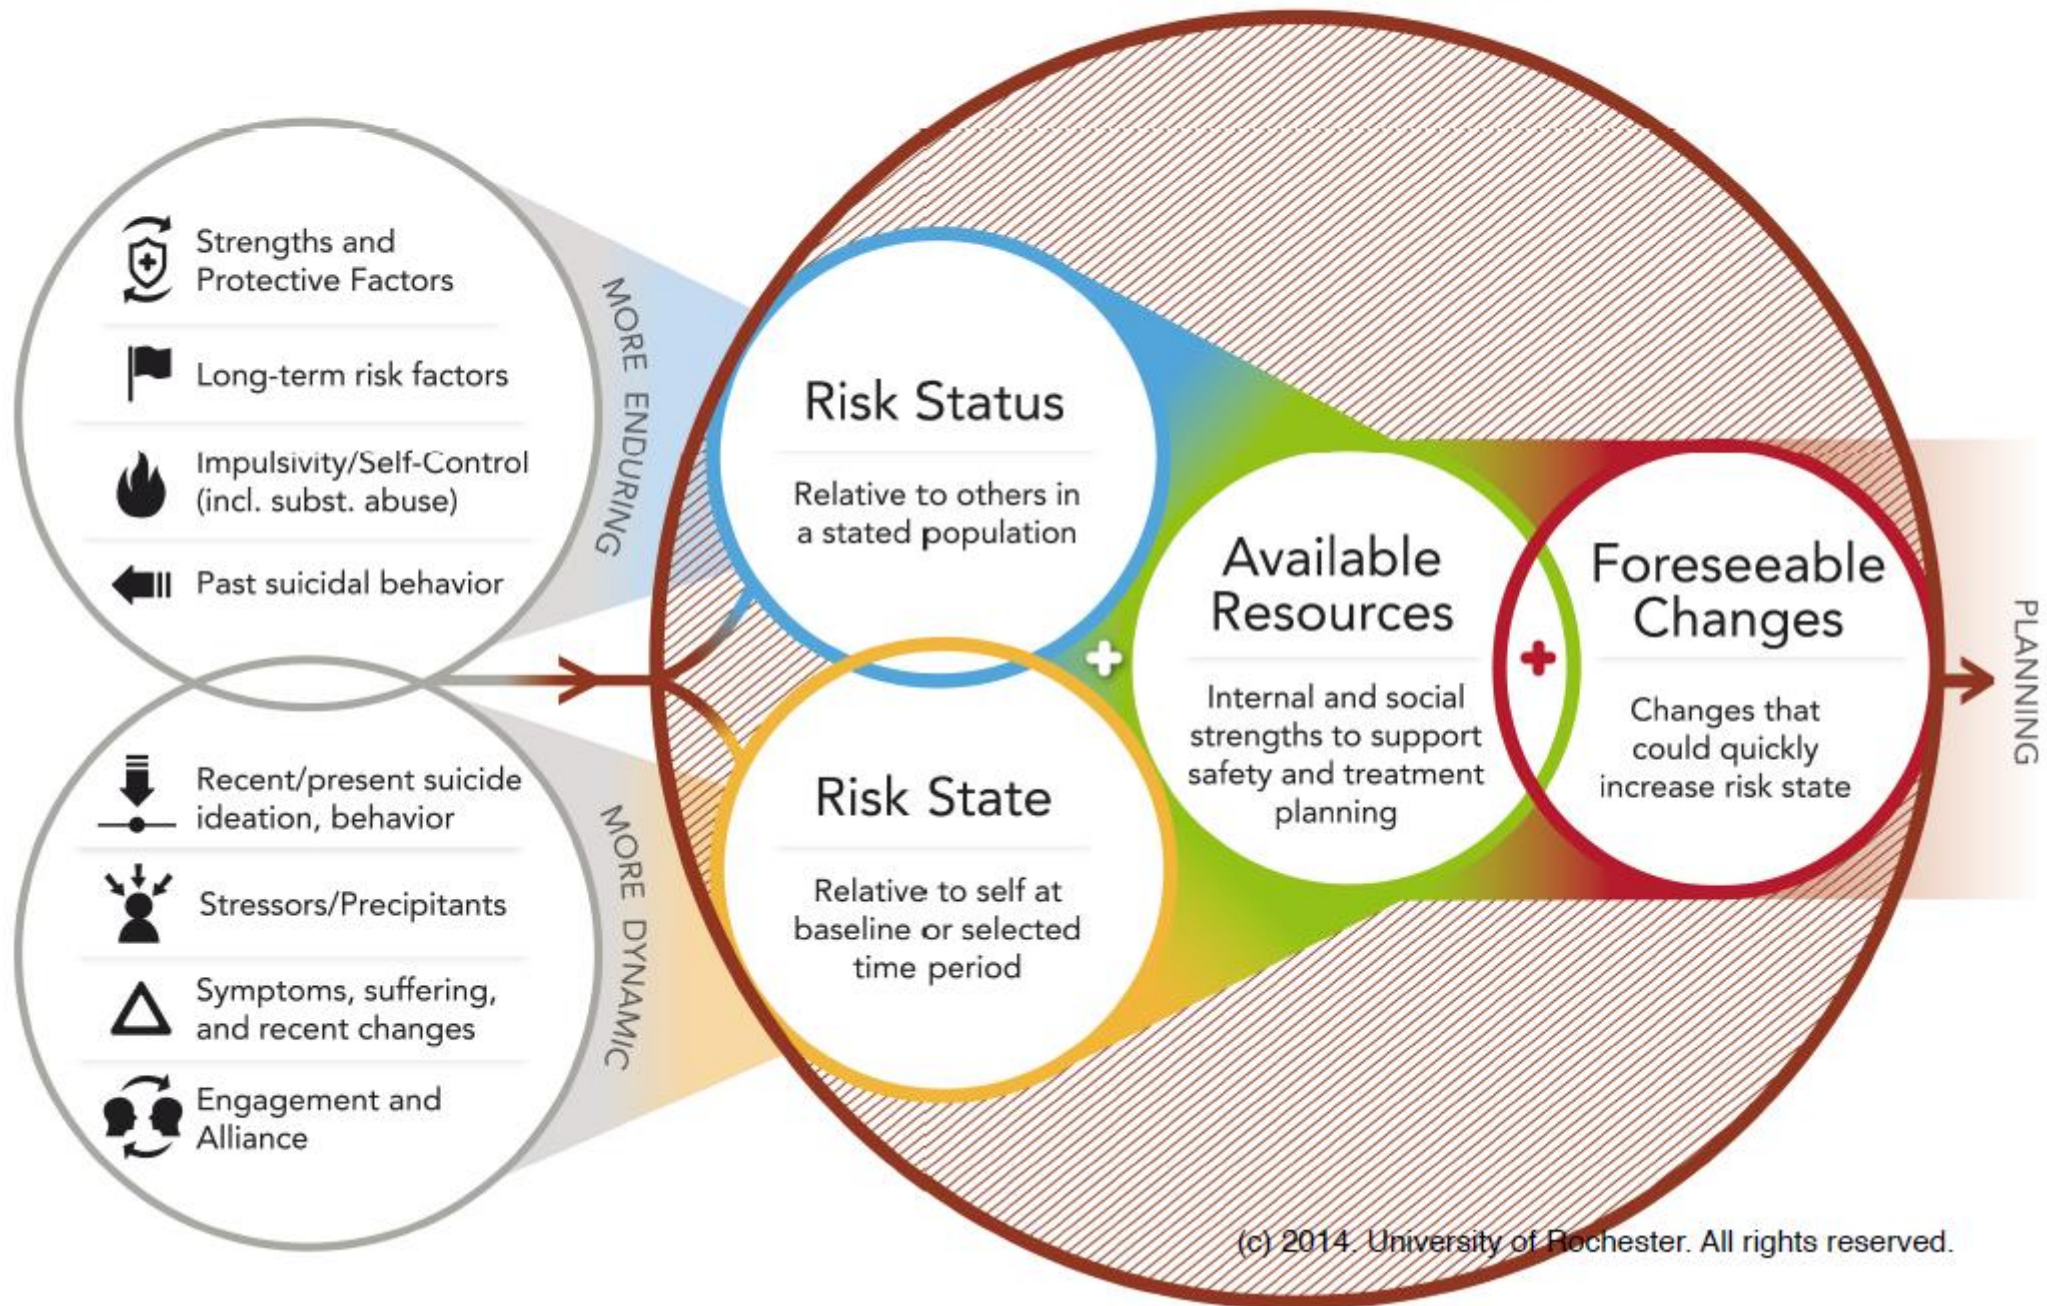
Strengths and Protective Factors

Long-term risk factors

Impulsivity/Self-Control (incl. subst. abuse)

Past suicidal behavior

MORE ENDURING

Recent/present suicide ideation, behavior

Stressors/Precipitants

Symptoms, suffering, and recent changes

Engagement and Alliance

MORE DYNAMIC

Risk Status

Relative to others in a stated population

Risk State

Relative to self at baseline or selected time period

Available Resources

Internal and social strengths to support safety and treatment planning

Foreseeable Changes

Changes that could quickly increase risk state

PLANNING

(c) 2014. University of Rochester. All rights reserved.